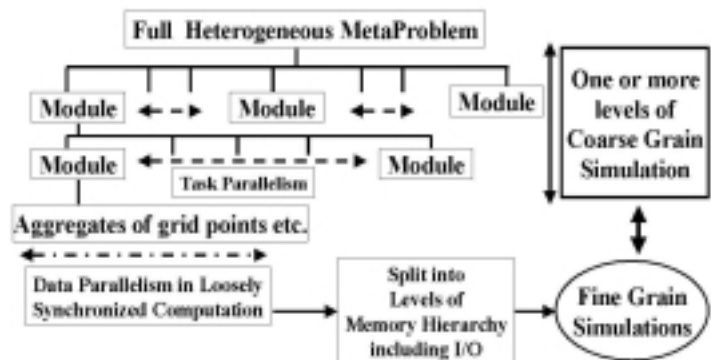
Full Heterogeneous MetaProblem

Module

Module

Module

Module

Module

Task Parallelism

Aggregates of grid points etc.

Data Parallelism in Loosely Synchronized Computation

Split into Levels of Memory Hierarchy including I/O

Fine Grain Simulations

One or more levels of Coarse Grain Simulation